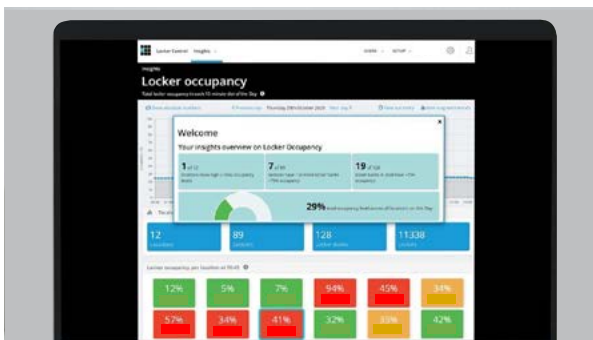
Locker Control Insights

Insights

Locker occupancy

Total locker occupancy based 10 minute slot of the day

Welcome

Your insights overview on Locker Occupancy

1 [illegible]

7 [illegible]

19 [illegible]

29% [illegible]

12

89

128

11338

Locker occupancy per location at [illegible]

12%

5%

7%

94%

45%

34%

57%

34%

41%

32%

33%

42%